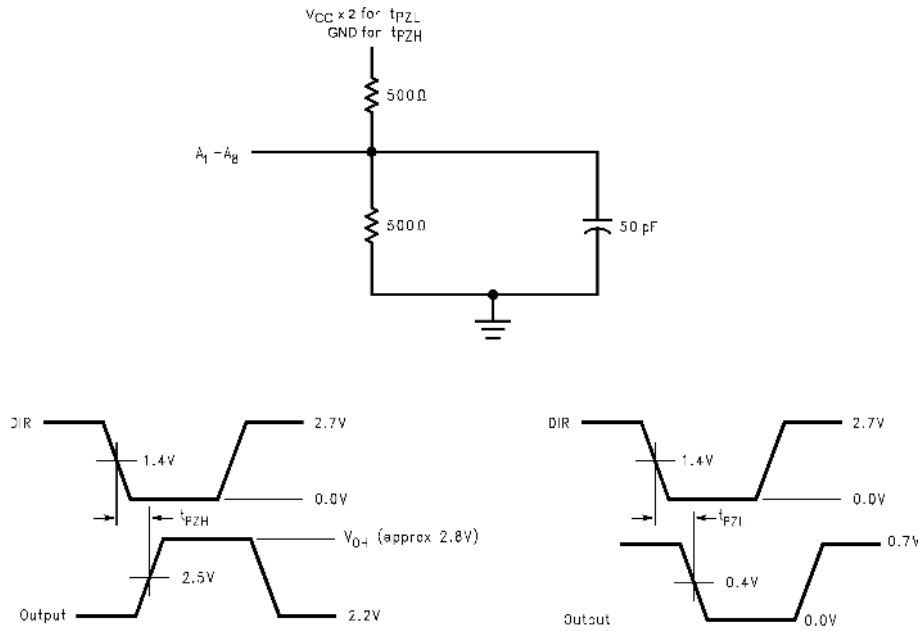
$V_{CC} \times 2$ for $t_{PZL}$
GND for $t_{PZH}$

500Ω

$A_1 - A_8$

500Ω

50 pF

DIR

1.4V

2.7V

0.0V

$t_{PZH}$

$V_{OH}$ (approx 2.8V)

2.5V

Output

2.2V

DIR

1.4V

2.7V

0.0V

$t_{PZL}$

0.7V

0.4V

Output

0.0V